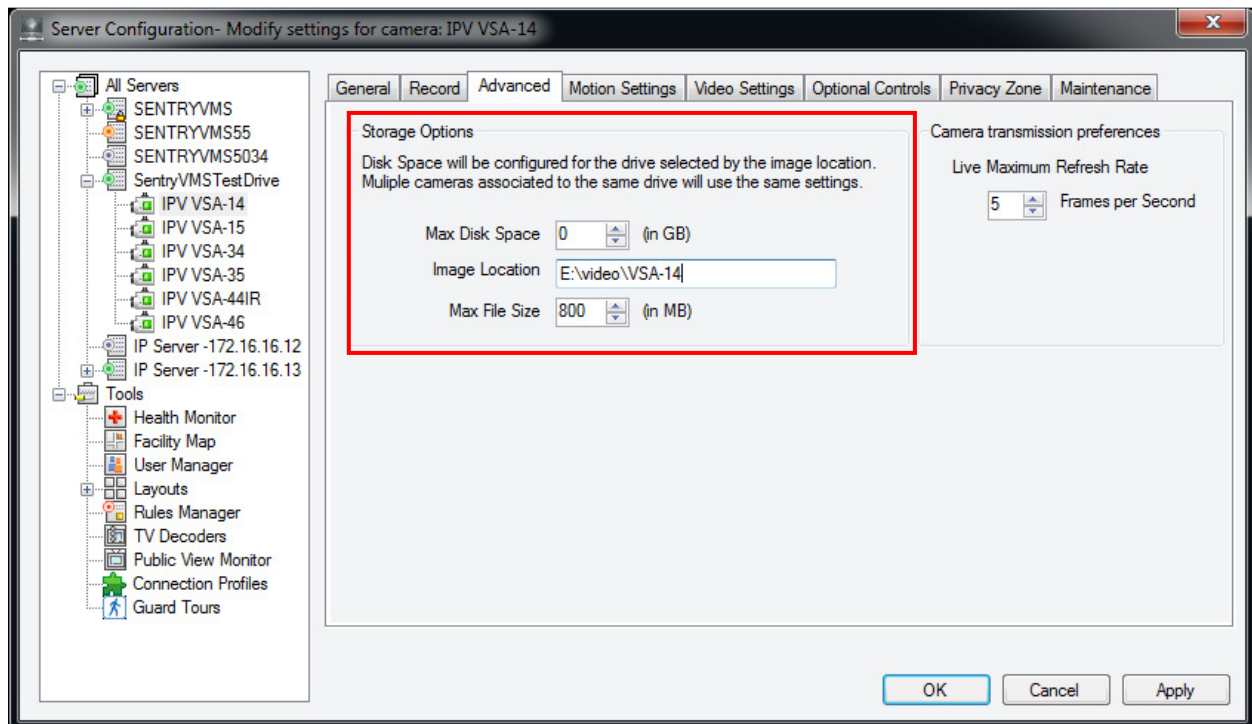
Server Configuration- Modify settings for camera: IPV VSA-14

All Servers
SENTRYVMS
SENTRYVMS55
SENTRYVMS5034
SentryVMSTestDrive
IPV VSA-14
IPV VSA-15
IPV VSA-34
IPV VSA-35
IPV VSA-44IR
IPV VSA-46
IP Server -172.16.16.12
IP Server -172.16.16.13
Tools
Health Monitor
Facility Map
User Manager
Layouts
Rules Manager
TV Decoders
Public View Monitor
Connection Profiles
Guard Tours

General | Record | Advanced | Motion Settings | Video Settings | Optional Controls | Privacy Zone | Maintenance

Storage Options
Disk Space will be configured for the drive selected by the image location. Muliple cameras associated to the same drive will use the same settings.

Max Disk Space 0 (in GB)
Image Location E:\video\VSA-14
Max File Size 800 (in MB)

Camera transmission preferences
Live Maximum Refresh Rate
5 Frames per Second

OK
Cancel
Apply